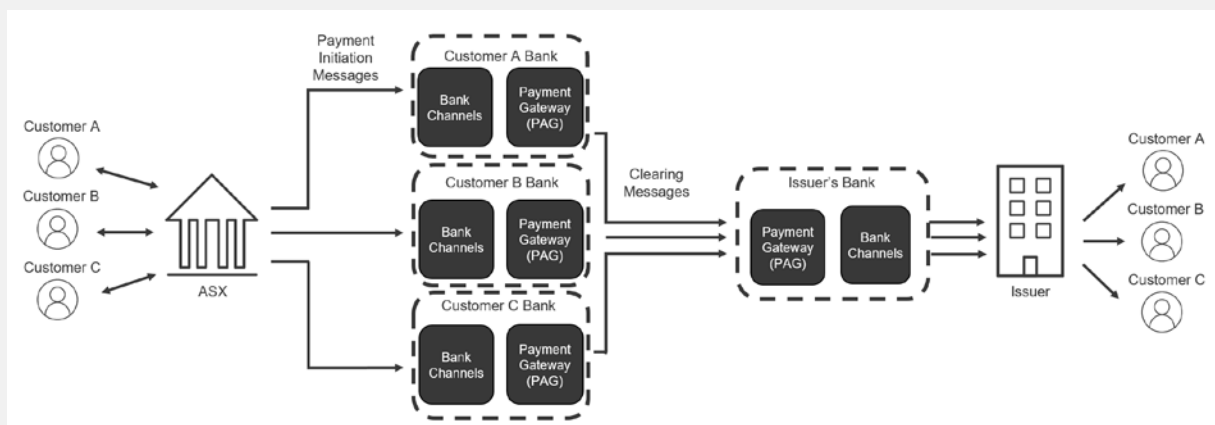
Customer A

Customer B

Customer C

ASX

Payment Initiation Messages

Customer A Bank

Bank Channels

Payment Gateway (PAG)

Customer B Bank

Bank Channels

Payment Gateway (PAG)

Customer C Bank

Bank Channels

Payment Gateway (PAG)

Clearing Messages

Issuer's Bank

Payment Gateway (PAG)

Bank Channels

Issuer

Customer A

Customer B

Customer C